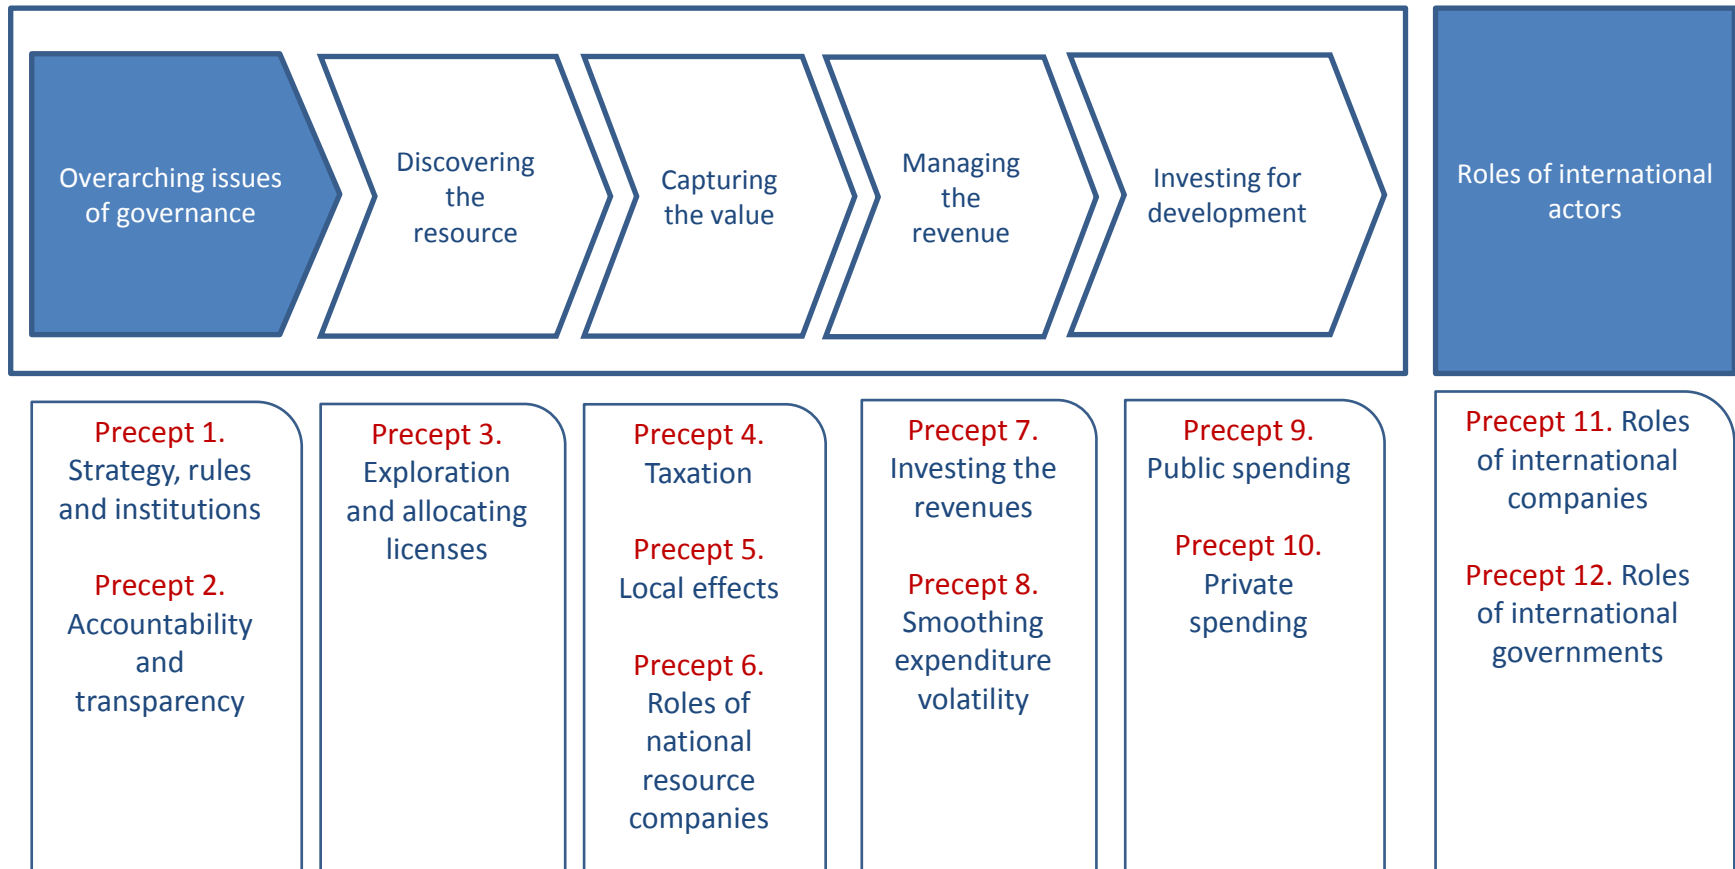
Overarching issues of governance

Discovering the resource

Capturing the value

Managing the revenue

Investing for development

Roles of international actors

Precept 1. Strategy, rules and institutions

Precept 2. Accountability and transparency

Precept 3. Exploration and allocating licenses

Precept 4. Taxation

Precept 5. Local effects

Precept 6. Roles of national resource companies

Precept 7. Investing the revenues

Precept 8. Smoothing expenditure volatility

Precept 9. Public spending

Precept 10. Private spending

Precept 11. Roles of international companies

Precept 12. Roles of international governments